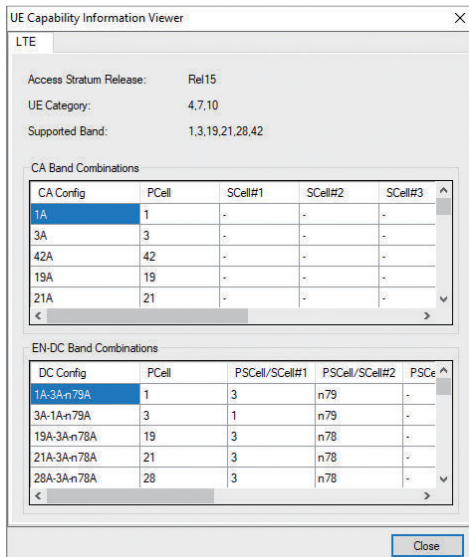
UE Capability Information Viewer ×

LTE

Access Stratum Release: Rel15

UE Category: 4,7,10

Supported Band: 1,3,19,21,28,42

CA Band Combinations

| CA Config | PCell | SCell#1 | SCell#2 | SCell#3 |
|---|---|---|---|---|
| 1A | 1 | - | - | - |
| 3A | 3 | - | - | - |
| 42A | 42 | - | - | - |
| 19A | 19 | - | - | - |
| 21A | 21 | - | - | - |

EN-DC Band Combinations

| DC Config | PCell | PSCell/SCell#1 | PSCell/SCell#2 | PSCe |
|---|---|---|---|---|
| 1A-3A-n79A | 1 | 3 | n79 | - |
| 3A-1A-n79A | 3 | 1 | n79 | - |
| 19A-3A-n78A | 19 | 3 | n78 | - |
| 21A-3A-n78A | 21 | 3 | n78 | - |
| 28A-3A-n78A | 28 | 3 | n78 | - |

Close